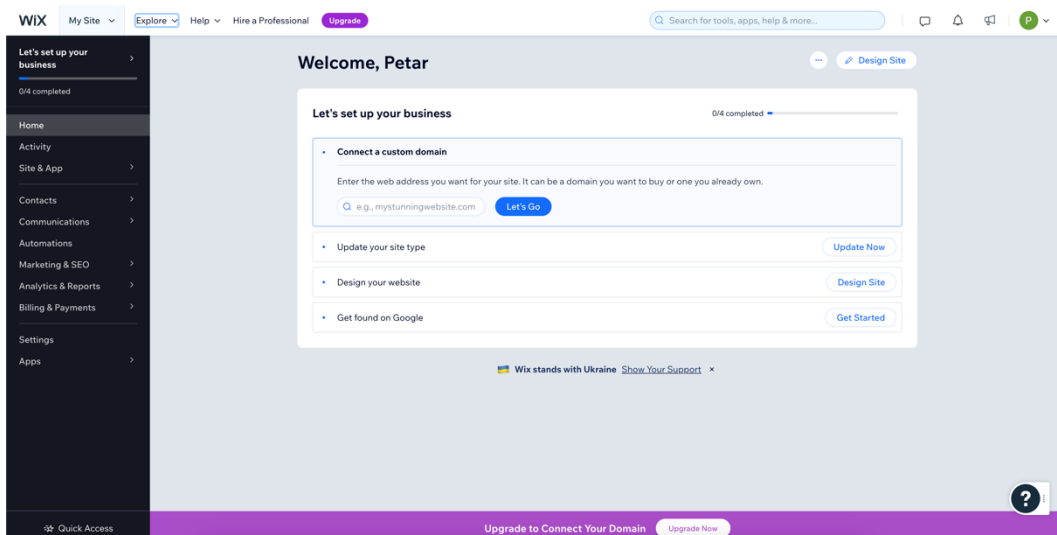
WiX My Site Explore Help Hire a Professional Upgrade

Search for tools, apps, help & more...

P

Let's set up your business

0/4 completed

Home
Activity
Site & App
Contacts
Communications
Automations
Marketing & SEO
Analytics & Reports
Billing & Payments
Settings
Apps

Quick Access

Welcome, Petar

Design Site

Let's set up your business

0/4 completed

Connect a custom domain

Enter the web address you want for your site. It can be a domain you want to buy or one you already own.

e.g., mystunningwebsite.com

Let's Go

Update your site type

Update Now

Design your website

Design Site

Get found on Google

Get Started

Wix stands with Ukraine Show Your Support ×

?

Upgrade to Connect Your Domain

Upgrade Now